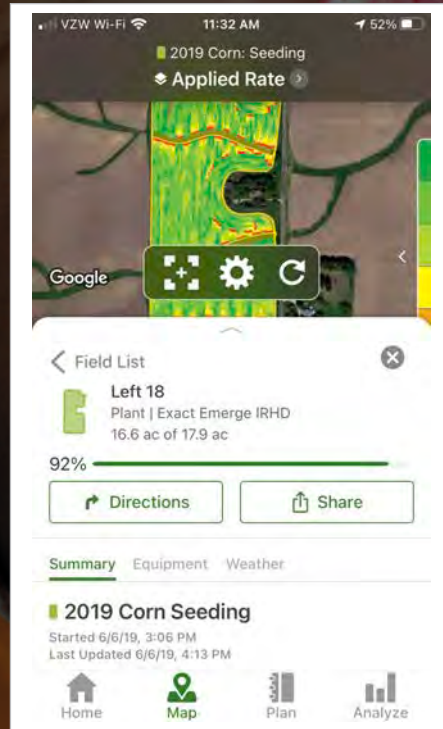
VZW Wi-Fi 11:32 AM 52%

2019 Corn: Seeding

Applied Rate

Google

< Field List

Left 18

Plant | Exact Emerge IRHD

16.6 ac of 17.9 ac

92%

Directions

Share

Summary Equipment Weather

2019 Corn Seeding

Started 6/6/19, 3:06 PM

Last Updated 6/6/19, 4:13 PM

Home Map Plan Analyze